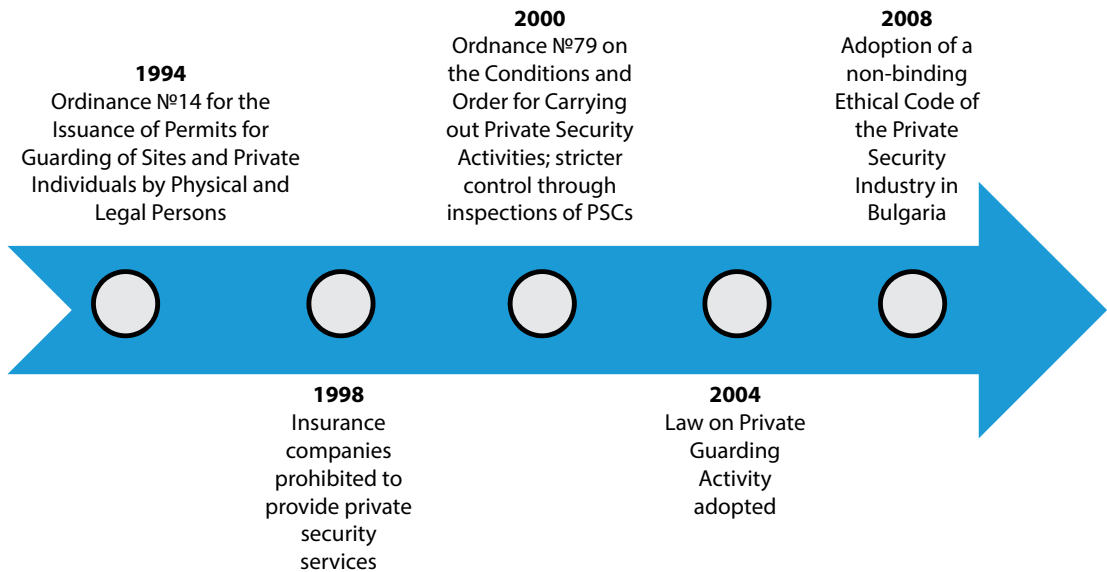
**1994**
Ordinance №14 for the Issuance of Permits for Guarding of Sites and Private Individuals by Physical and Legal Persons

**1998**
Insurance companies prohibited to provide private security services

**2000**
Ordnance №79 on the Conditions and Order for Carrying out Private Security Activities; stricter control through inspections of PSCs

**2004**
Law on Private Guarding Activity adopted

**2008**
Adoption of a non-binding Ethical Code of the Private Security Industry in Bulgaria